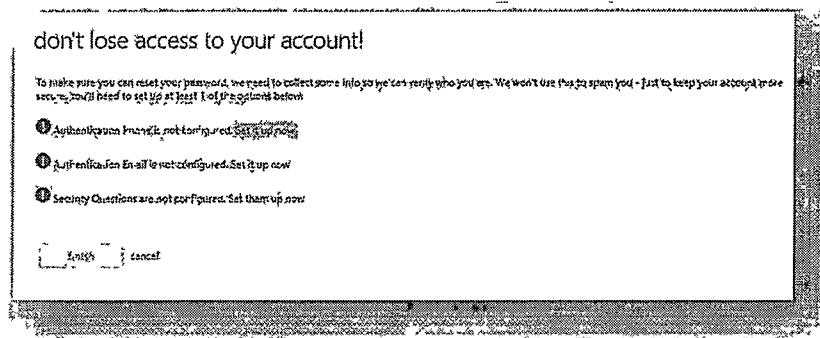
don't lose access to your account!

To make sure you can reset your password, we need to collect some info so we can verify who you are. We won't use this to spam you - just to keep your account more secure. You'll need to set up at least 1 of the options below.

Authentication Phone is not configured. Set it up now

Authentication Email is not configured. Set it up now

Security Questions are not configured. Set them up now

finish cancel